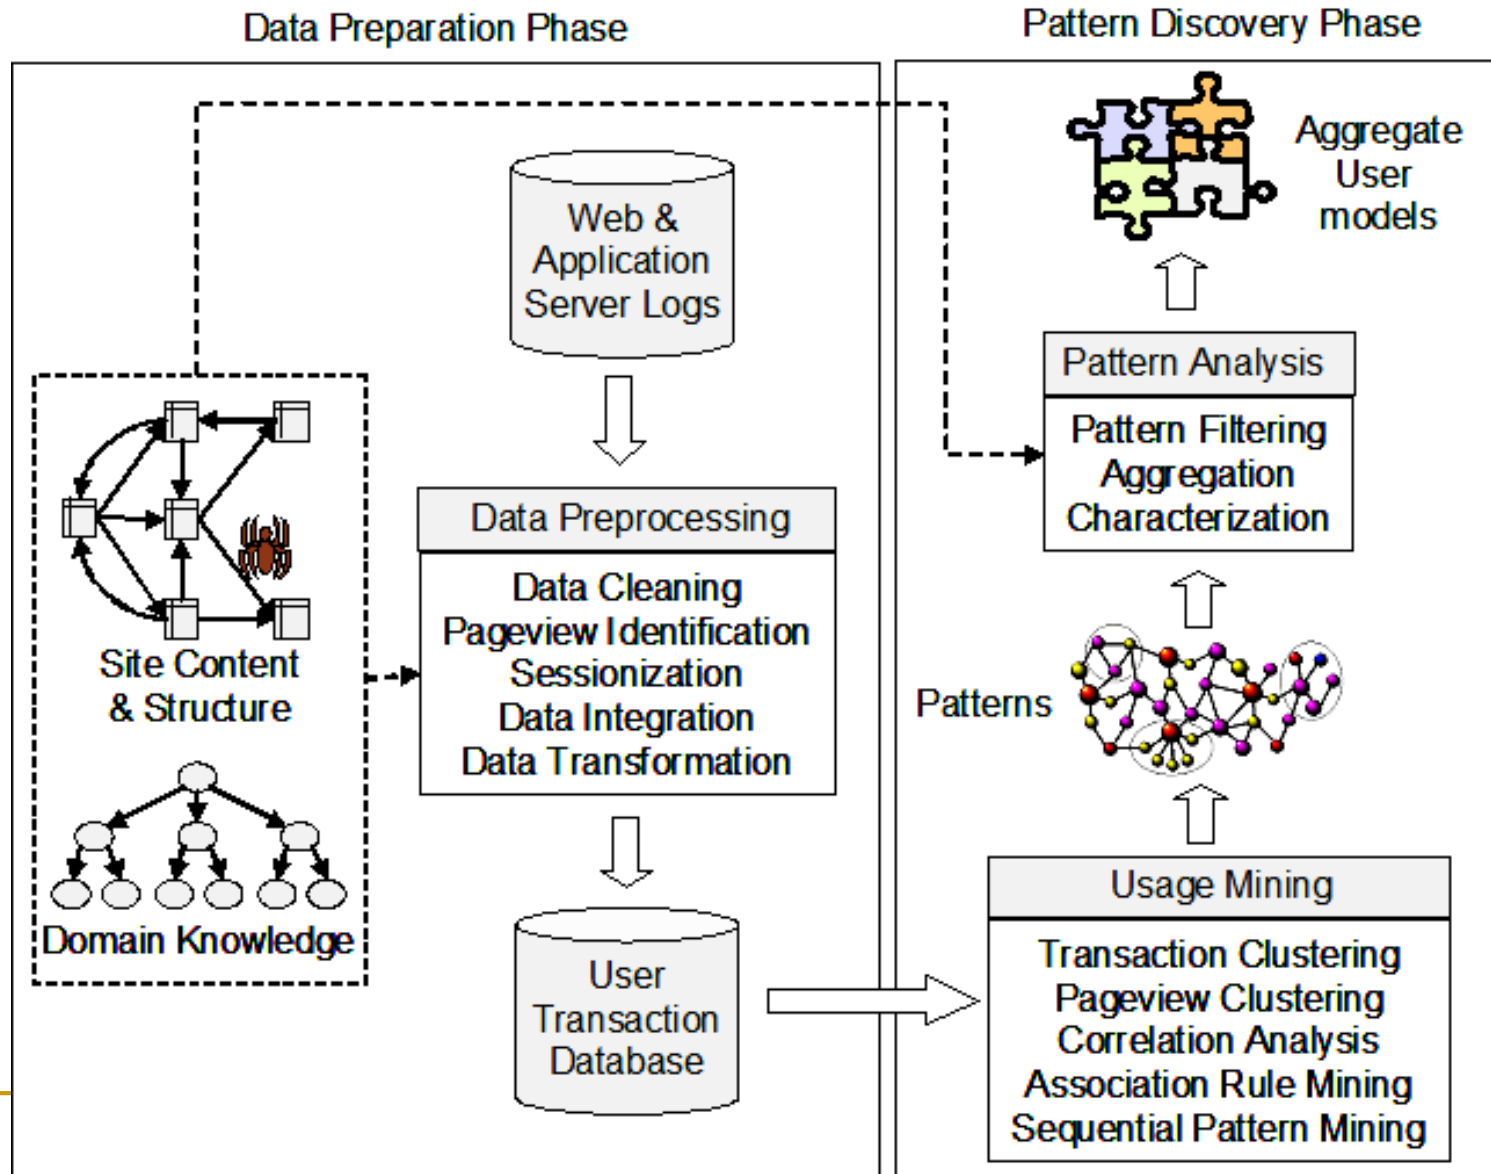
Data Preparation Phase

Pattern Discovery Phase

Web & Application Server Logs

Data Preprocessing

Data Cleaning
Pageview Identification
Sessionization
Data Integration
Data Transformation

Site Content & Structure

Domain Knowledge

User Transaction Database

Aggregate User models

Pattern Analysis

Pattern Filtering
Aggregation
Characterization

Patterns

Usage Mining

Transaction Clustering
Pageview Clustering
Correlation Analysis
Association Rule Mining
Sequential Pattern Mining